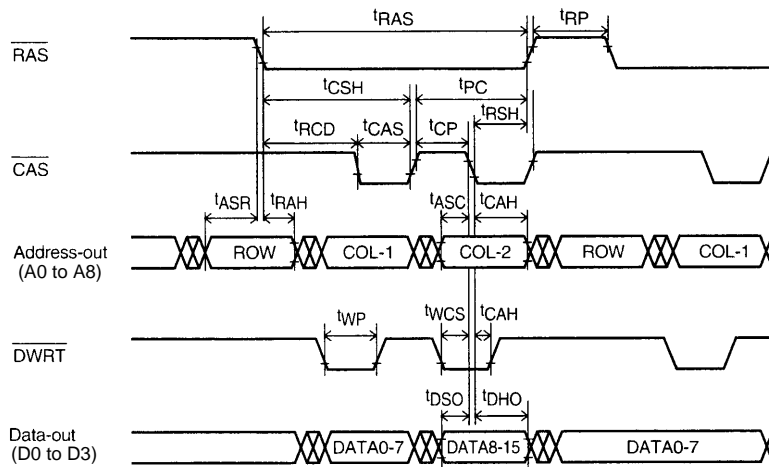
$t_{RAS}$

$t_{RP}$

$\overline{RAS}$

$t_{CSH}$

$t_{PC}$

$t_{RSH}$

$t_{RCD}$

$t_{CAS}$

$t_{CP}$

$\overline{CAS}$

$t_{ASR}$

$t_{RAH}$

$t_{ASC}$

$t_{CAH}$

Address-out (A0 to A8)

ROW

COL-1

COL-2

ROW

COL-1

$t_{WP}$

$t_{WCS}$

$t_{CAH}$

$\overline{DWRT}$

$t_{DSO}$

$t_{DHO}$

Data-out (D0 to D3)

DATA0-7

DATA8-15

DATA0-7